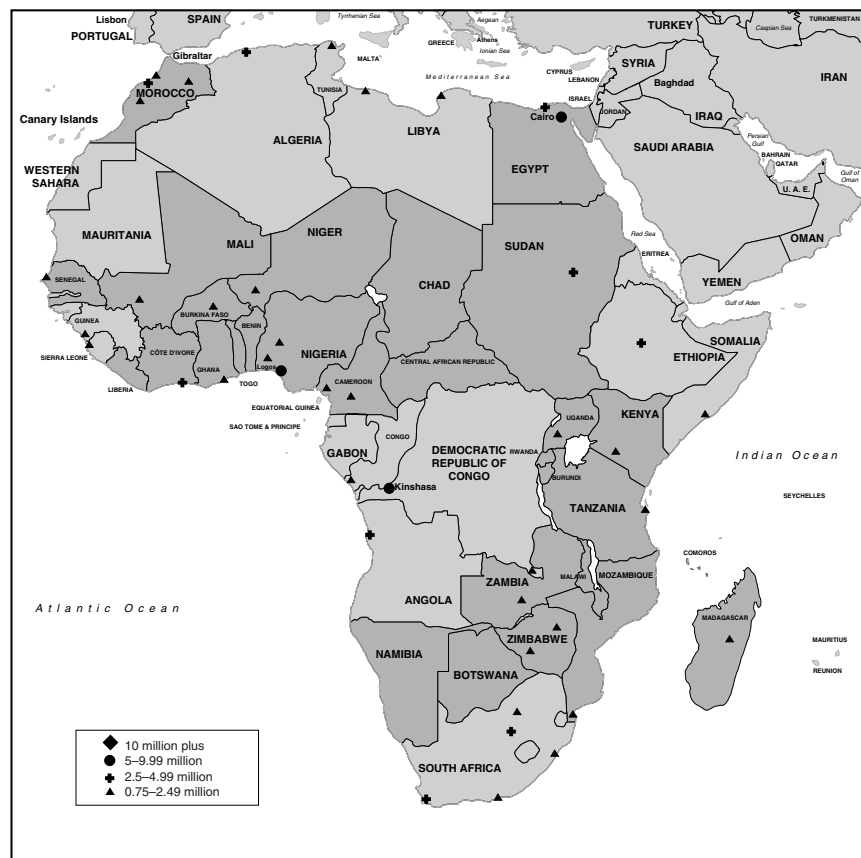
Lisbon
SPAIN
PORTUGAL
Tyrrhenian Sea
Aegean
Athens
TURKEY
TURKMENISTAN
Caspian Sea
Gibraltar
MALTA
GREECE
Ionian Sea
Mediterranean Sea
CYPRUS
SYRIA
IRAN
MOROCCO
TUNISIA
LEBANON
Baghdad
ISRAEL
Canary Islands
Cairo
JORDAN
IRAQ
ALGERIA
LIBYA
Persian Gulf
SAUDI ARABIA
BAHRAIN
QATAR
WESTERN SAHARA
EGYPT
U. A. E.
Gulf of Oman
MAURITANIA
MALI
NIGER
SUDAN
Red Sea
OMAN
ERITREA
YEMEN
SENEGAL
CHAD
Gulf of Aden
BURKINA FASO
GUINEA
BENIN
SIERRA LEONE
CÔTE D'IVORE
NIGERIA
SOMALIA
GHANA
Lagos
ETHIOPIA
LIBERIA
TOGO
CENTRAL AFRICAN REPUBLIC
CAMEROON
EQUATORIAL GUINEA
SAO TOME & PRINCIPE
UGANDA
KENYA
CONGO
GABON
DEMOCRATIC REPUBLIC OF CONGO
RWANDA
Indian Ocean
BURUNDI
Kinshasa
SEYCHELLES
TANZANIA
COMOROS
MALAWI
ZAMBIA
MOZAMBIQUE
Atlantic Ocean
ANGOLA
MADAGASCAR
ZIMBABWE
MAURITIUS
NAMIBIA
REUNION
BOTSWANA
10 million plus
5–9.99 million
2.5–4.99 million
0.75–2.49 million
SOUTH AFRICA